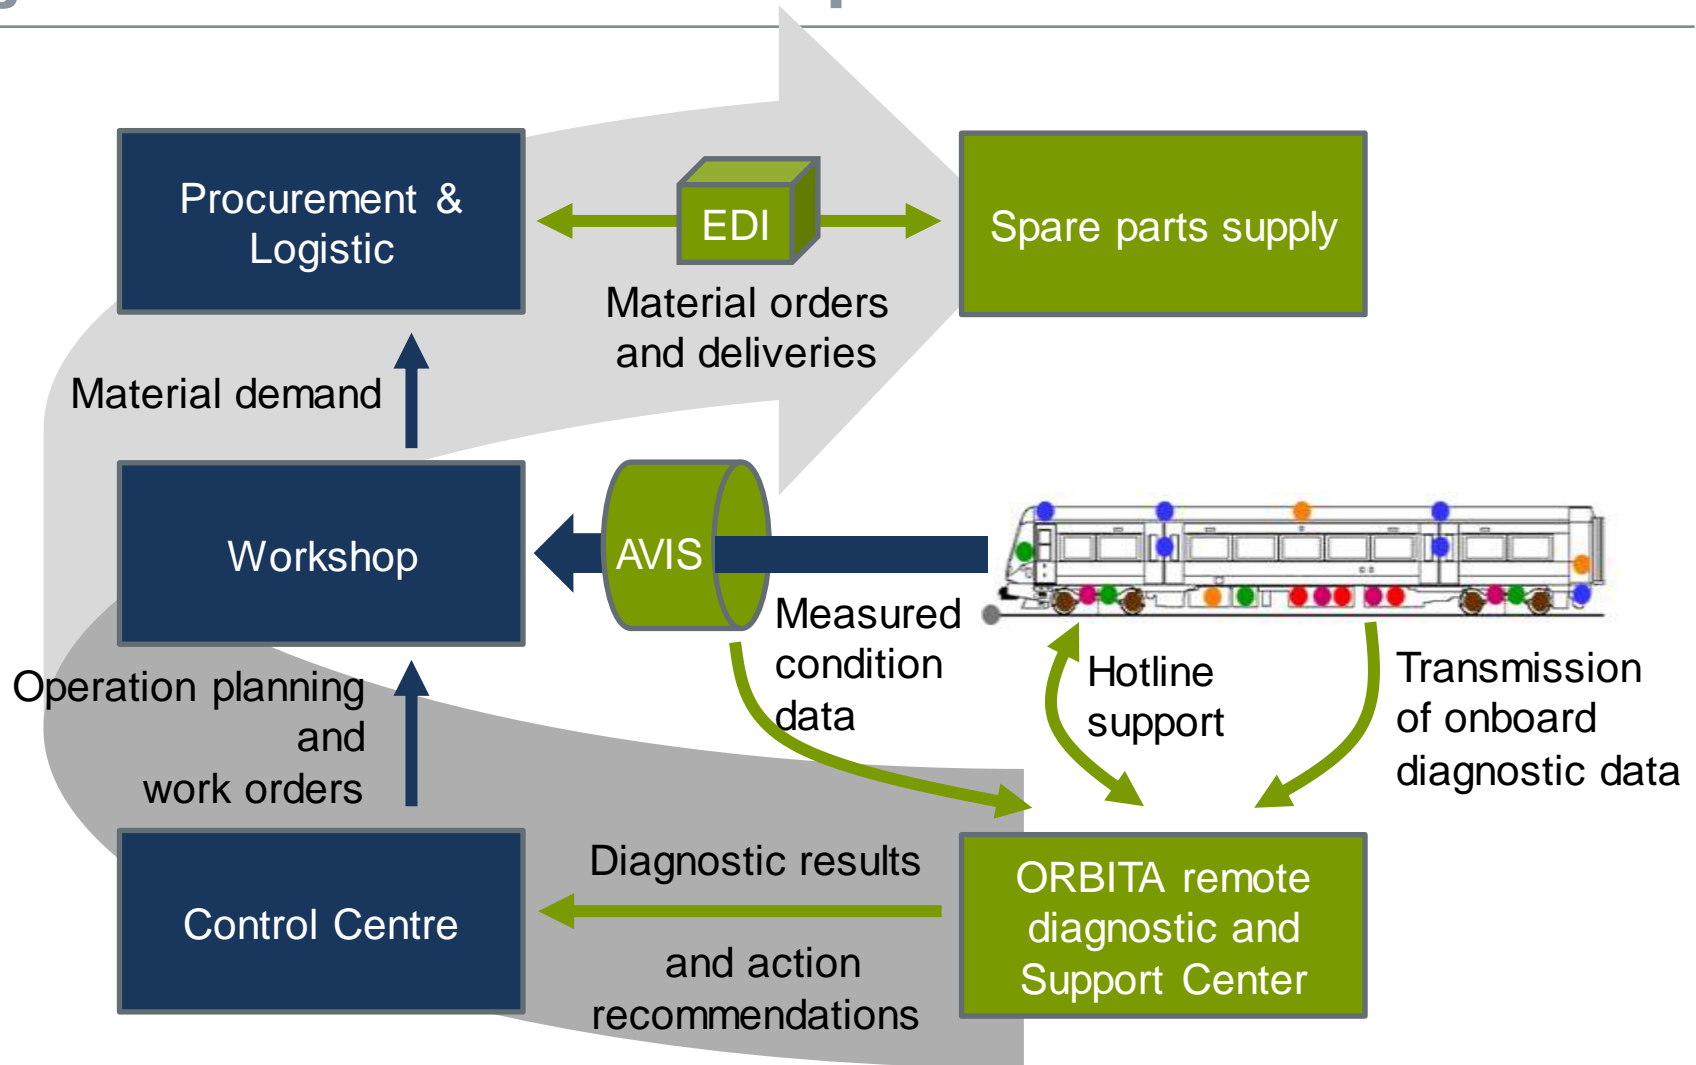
Procurement & Logistic

EDI

Spare parts supply

Material orders and deliveries

Material demand

Workshop

AVIS

Measured condition data

Hotline support

Transmission of onboard diagnostic data

Operation planning and work orders

Control Centre

Diagnostic results

and action recommendations

ORBITA remote diagnostic and Support Center